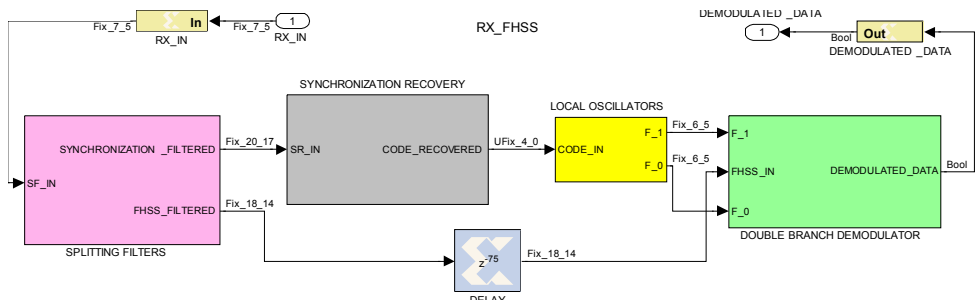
Fix_7_5 In Fix_7_5 1
RX_IN RX_IN

RX_FHSS

DEMODULATED _DATA
1 Bool Out
DEMODULATED _DATA

SYNCHRONIZATION RECOVERY

LOCAL OSCILLATORS

SF_IN
SYNCHRONIZATION _FILTERED
FHSS_FILTERED
SPLITTING FILTERS

Fix_20_17
SR_IN
CODE_RECOVERED
UFix_4_0
CODE_IN
F_1
F_0
Fix_6_5
Fix_6_5

F_1
FHSS_IN
F_0
DEMODULATED_DATA
Bool
DOUBLE BRANCH DEMODULATOR

Fix_18_14
$z^{-75}$
Fix_18_14
DELAY